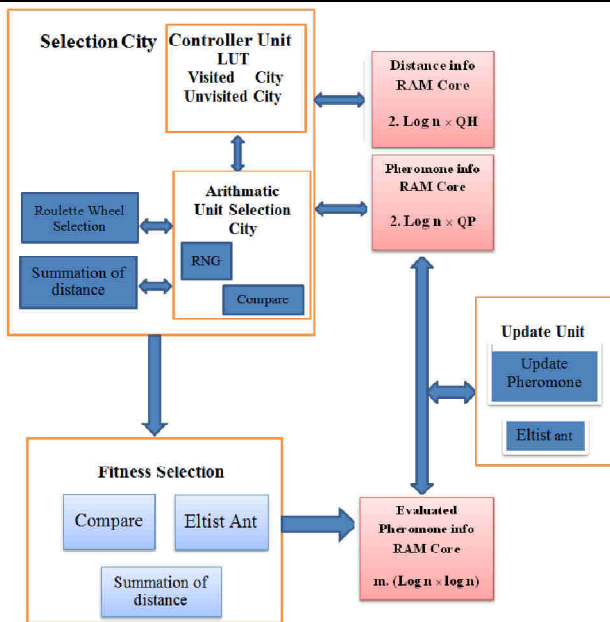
Selection City

Controller Unit
LUT
Visited City
Unvisited City

Distance info
RAM Core

2. Log n × QH

Pheromone info
RAM Core

2. Log n × QP

Roulette Wheel Selection

Arithmatic Unit Selection City

RNG

Compare

Summation of distance

Update Unit

Update Pheromone

Eltist ant

Fitness Selection

Compare

Eltist Ant

Summation of distance

Evaluated
Pheromone info
RAM Core

m. (Log n × log n)